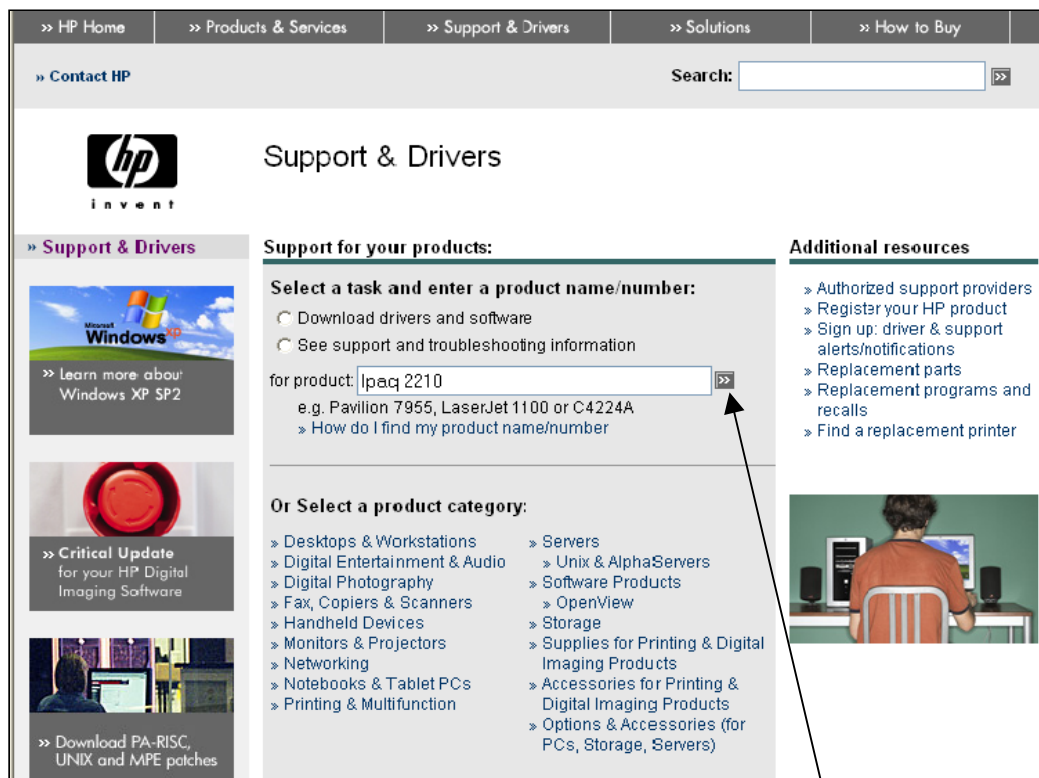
» HP Home | » Products & Services | » Support & Drivers | » Solutions | » How to Buy

» Contact HP

Search: »

hp invent

Support & Drivers

» Support & Drivers

Microsoft Windows xp

» Learn more about Windows XP SP2

» Critical Update for your HP Digital Imaging Software

» Download PA-RISC, UNIX and MPE patches

Support for your products:

Select a task and enter a product name/number:

Download drivers and software

See support and troubleshooting information

for product: Ipaq 2210 »

e.g. Pavilion 7955, LaserJet 1100 or C4224A

» How do I find my product name/number

Or Select a product category:

» Desktops & Workstations
» Digital Entertainment & Audio
» Digital Photography
» Fax, Copiers & Scanners
» Handheld Devices
» Monitors & Projectors
» Networking
» Notebooks & Tablet PCs
» Printing & Multifunction

» Servers
» Unix & AlphaServers
» Software Products
» OpenView
» Storage
» Supplies for Printing & Digital Imaging Products
» Accessories for Printing & Digital Imaging Products
» Options & Accessories (for PCs, Storage, Servers)

Additional resources

» Authorized support providers
» Register your HP product
» Sign up: driver & support alerts/notifications
» Replacement parts
» Replacement programs and recalls
» Find a replacement printer